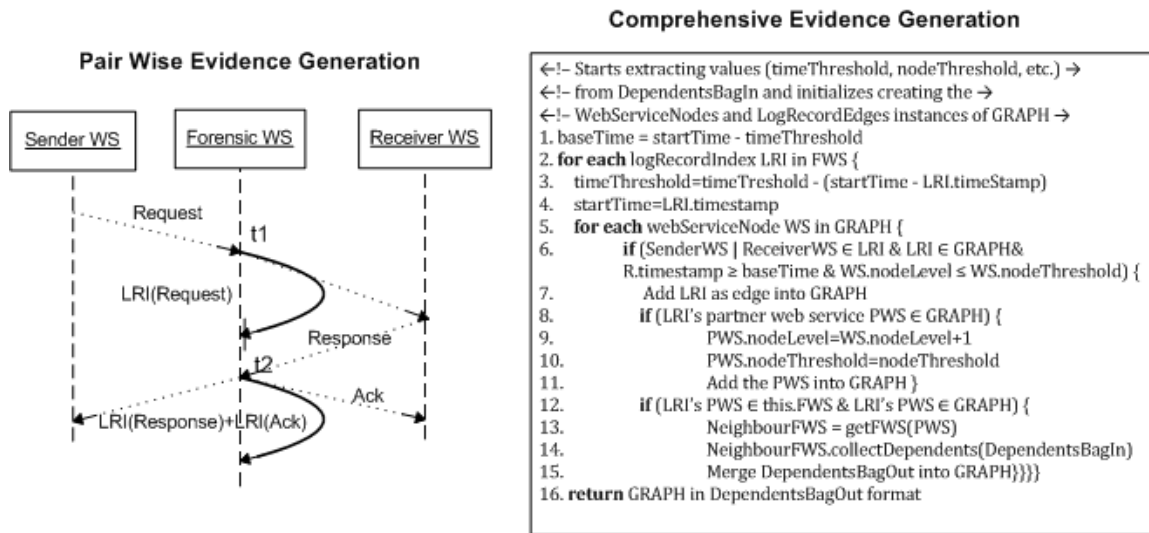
Pair Wise Evidence Generation

Sender WS

Forensic WS

Receiver WS

Request

t1

LRI(Request)

Response

t2

Ack

LRI(Response)+LRI(Ack)

Comprehensive Evidence Generation

←!– Starts extracting values (timeThreshold, nodeThreshold, etc.) →
←!– from DependentsBagIn and initializes creating the →
←!– WebServiceNodes and LogRecordEdges instances of GRAPH →
1. baseTime = startTime - timeThreshold
2. **for each** logRecordIndex LRI in FWS {
3. timeThreshold=timeTreshold - (startTime - LRI.timeStamp)
4. startTime=LRI.timestamp
5. **for each** webServiceNode WS in GRAPH {
6. **if** (SenderWS | ReceiverWS $\in$ LRI & LRI $\in$ GRAPH& R.timestamp $\geq$ baseTime & WS.nodeLevel $\leq$ WS.nodeThreshold) {
7. Add LRI as edge into GRAPH
8. **if** (LRI's partner web service PWS $\in$ GRAPH) {
9. PWS.nodeLevel=WS.nodeLevel+1
10. PWS.nodeThreshold=nodeThreshold
11. Add the PWS into GRAPH }
12. **if** (LRI's PWS $\in$ this.FWS & LRI's PWS $\in$ GRAPH) {
13. NeighbourFWS = getFWS(PWS)
14. NeighbourFWS.collectDependents(DependentsBagIn)
15. Merge DependentsBagOut into GRAPH}}}}
16. **return** GRAPH in DependentsBagOut format